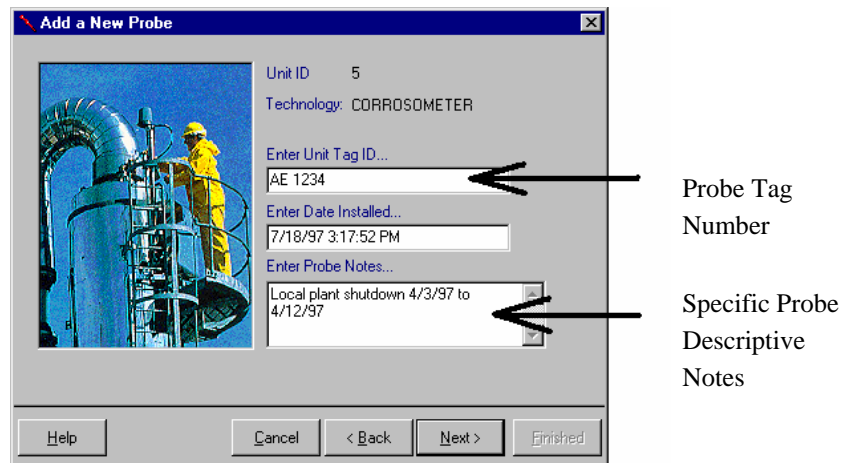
Add a New Probe

Unit ID 5

Technology: CORROSOMETER

Enter Unit Tag ID...

AE 1234

Enter Date Installed...

7/18/97 3:17:52 PM

Enter Probe Notes...

Local plant shutdown 4/3/97 to 4/12/97

Probe Tag Number

Specific Probe Descriptive Notes

Help

Cancel

< Back

Next >

Finished